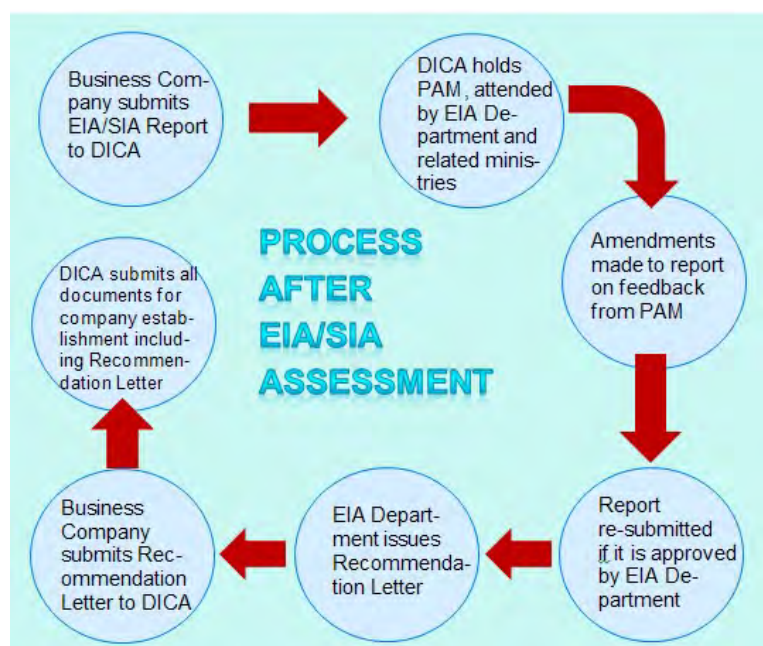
Business Company submits EIA/SIA Report to DICA

DICA holds PAM , attended by EIA Department and related ministries

Amendments made to report on feedback from PAM

Report re-submitted if it is approved by EIA Department

EIA Department issues Recommendation Letter

Business Company submits Recommendation Letter to DICA

DICA submits all documents for company establishment including Recommendation Letter

PROCESS AFTER EIA/SIA ASSESSMENT